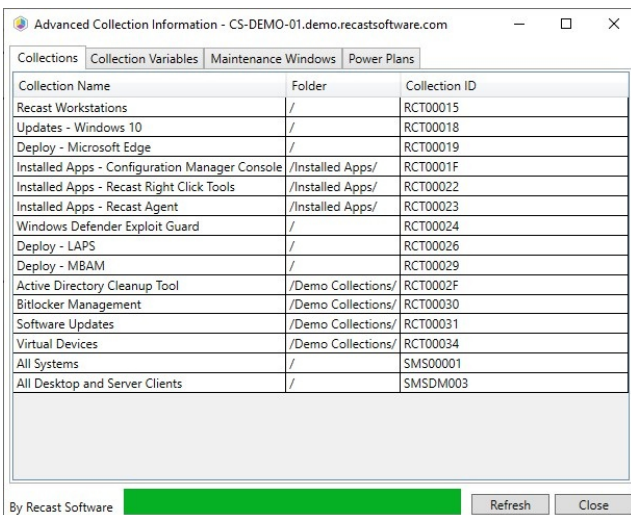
Advanced Collection Information - CS-DEMO-01.demo.recastsoftware.com

Collections | Collection Variables | Maintenance Windows | Power Plans

| Collection Name | Folder | Collection ID |
|---|---|---|
| Recast Workstations | / | RCT00015 |
| Updates - Windows 10 | / | RCT00018 |
| Deploy - Microsoft Edge | / | RCT00019 |
| Installed Apps - Configuration Manager Console | /Installed Apps/ | RCT0001F |
| Installed Apps - Recast Right Click Tools | /Installed Apps/ | RCT00022 |
| Installed Apps - Recast Agent | /Installed Apps/ | RCT00023 |
| Windows Defender Exploit Guard | / | RCT00024 |
| Deploy - LAPS | / | RCT00026 |
| Deploy - MBAM | / | RCT00029 |
| Active Directory Cleanup Tool | /Demo Collections/ | RCT0002F |
| Bitlocker Management | /Demo Collections/ | RCT00030 |
| Software Updates | /Demo Collections/ | RCT00031 |
| Virtual Devices | /Demo Collections/ | RCT00034 |
| All Systems | / | SMS00001 |
| All Desktop and Server Clients | / | SMSDM003 |

By Recast Software

Refresh | Close